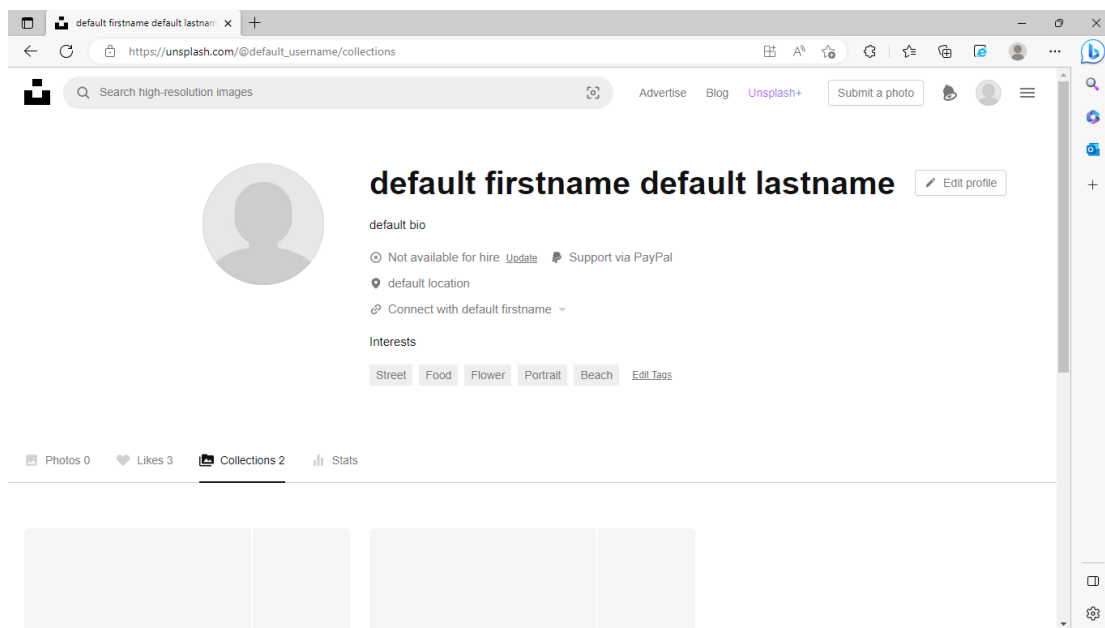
default firstname default lastnam ×

https://unsplash.com/@default_username/collections

Search high-resolution images

Advertise Blog Unsplash+ Submit a photo

default firstname default lastname

Edit profile

default bio

Not available for hire Update Support via PayPal

default location

Connect with default firstname

Interests

Street Food Flower Portrait Beach Edit Tags

Photos 0 Likes 3 Collections 2 Stats